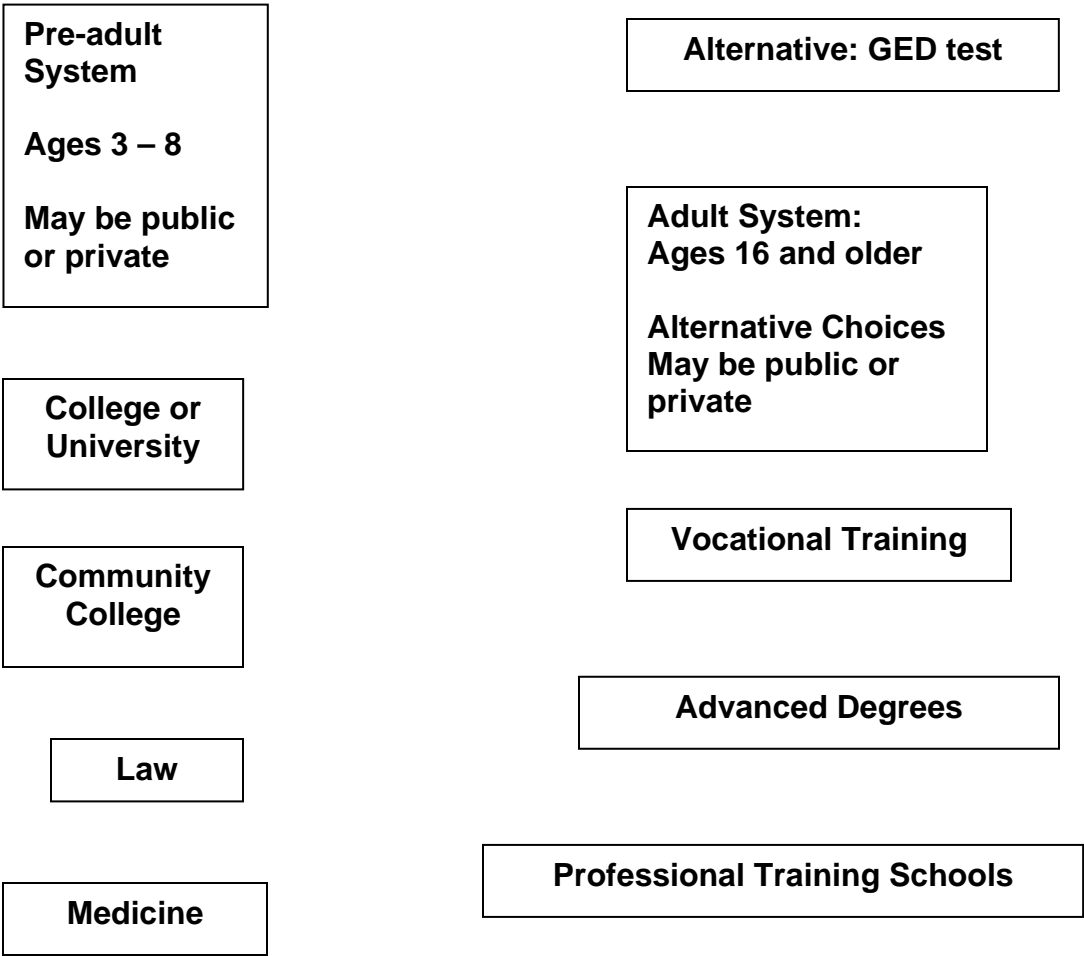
Pre-adult System

Ages 3 – 8

May be public or private

Alternative: GED test

Adult System: Ages 16 and older

Alternative Choices May be public or private

College or University

Community College

Vocational Training

Advanced Degrees

Law

Professional Training Schools

Medicine